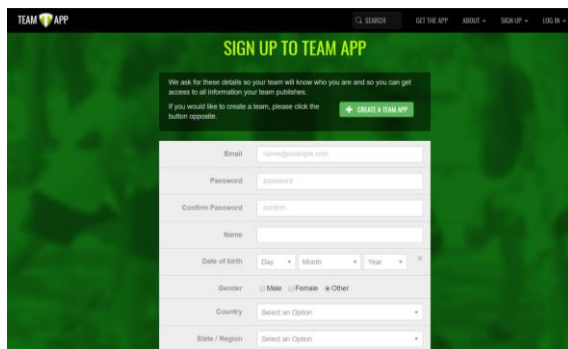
TEAM APP

SEARCH GET THE APP ABOUT SIGN UP LOG IN

SIGN UP TO TEAM APP

We ask for these details so your team will know who you are and so you can get access to all information your team publishes.

If you would like to create a team, please click the button opposite.

CREATE A TEAM APP

Email name@example.com

Password password

Confirm Password confirm

Name

Date of birth Day Month Year

Gender Male Female Other

Country Select an Option

State / Region Select an Option